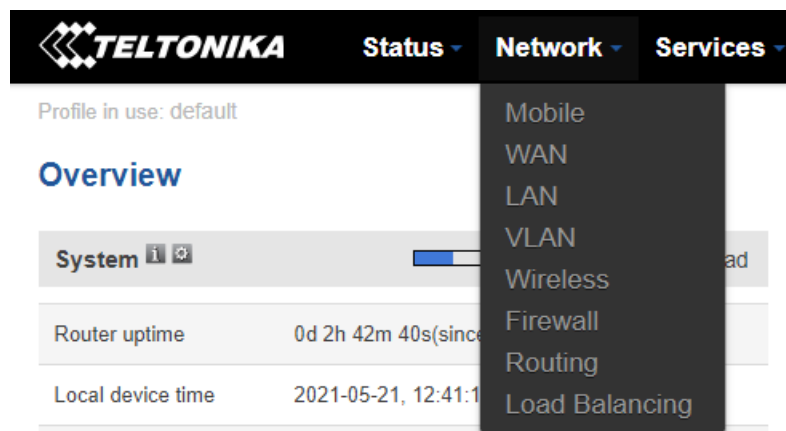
TELTONIKA Status Network Services

Profile in use: default

Overview

Mobile
WAN
LAN
VLAN
Wireless
Firewall
Routing
Load Balancing

System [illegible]ad

Router uptime 0d 2h 42m 40s(since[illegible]

Local device time 2021-05-21, 12:41:1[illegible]